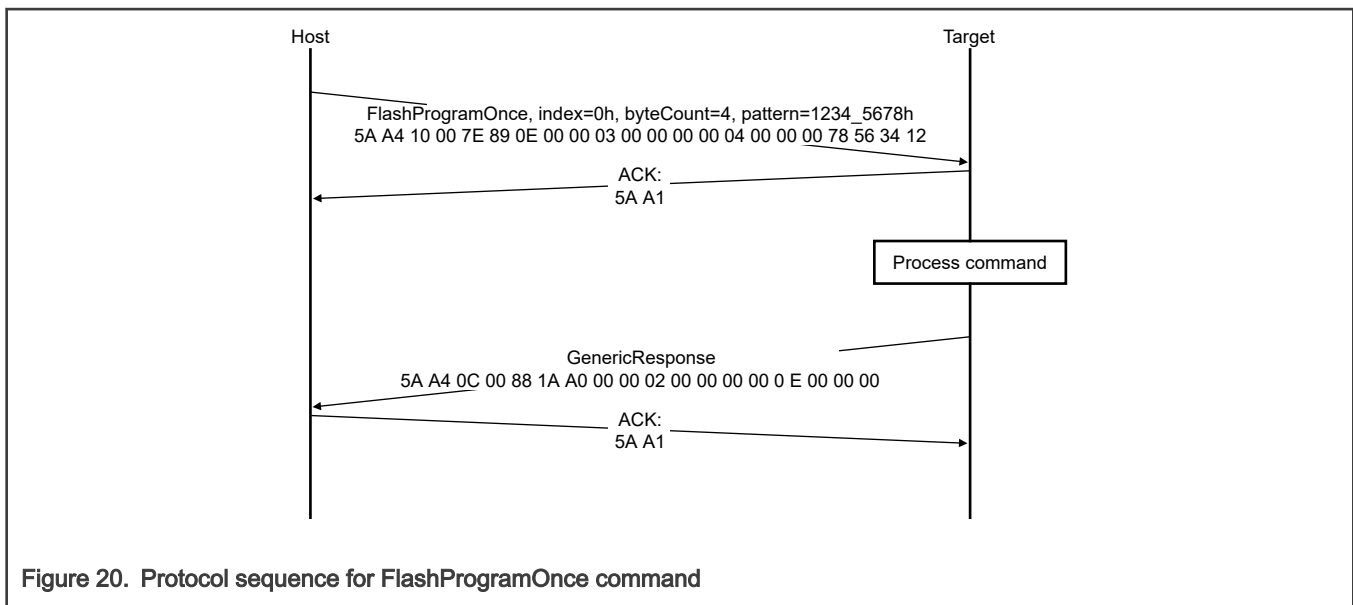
Host

Target

FlashProgramOnce, index=0h, byteCount=4, pattern=1234_5678h
5A A4 10 00 7E 89 0E 00 00 03 00 00 00 00 04 00 00 00 78 56 34 12

ACK:
5A A1

Process command

GenericResponse
5A A4 0C 00 88 1A A0 00 00 02 00 00 00 00 0 E 00 00 00

ACK:
5A A1

Figure 20. Protocol sequence for FlashProgramOnce command